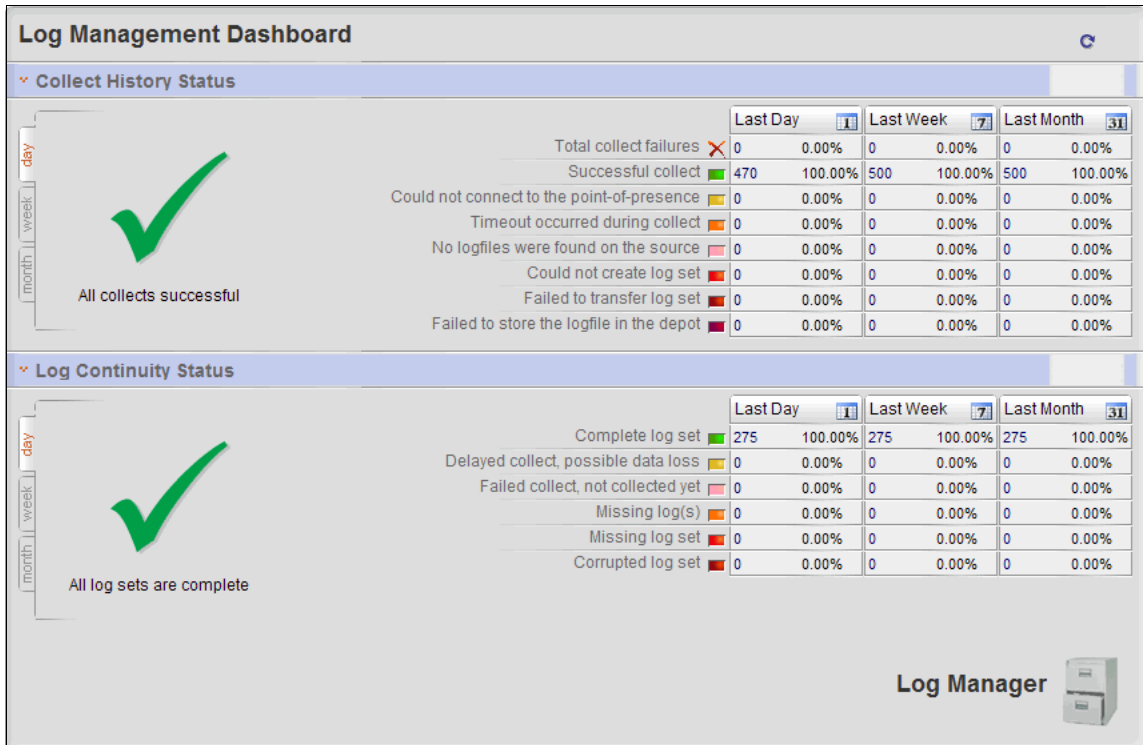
Log Management Dashboard

Collect History Status

day
week
month

All collects successful

| | Last Day 1 | | Last Week 7 | | Last Month 31 | |
|---|---|---|---|---|---|---|
| Total collect failures | 0 | 0.00% | 0 | 0.00% | 0 | 0.00% |
| Successful collect | 470 | 100.00% | 500 | 100.00% | 500 | 100.00% |
| Could not connect to the point-of-presence | 0 | 0.00% | 0 | 0.00% | 0 | 0.00% |
| Timeout occurred during collect | 0 | 0.00% | 0 | 0.00% | 0 | 0.00% |
| No logfiles were found on the source | 0 | 0.00% | 0 | 0.00% | 0 | 0.00% |
| Could not create log set | 0 | 0.00% | 0 | 0.00% | 0 | 0.00% |
| Failed to transfer log set | 0 | 0.00% | 0 | 0.00% | 0 | 0.00% |
| Failed to store the logfile in the depot | 0 | 0.00% | 0 | 0.00% | 0 | 0.00% |

Log Continuity Status

day
week
month

All log sets are complete

| | Last Day 1 | | Last Week 7 | | Last Month 31 | |
|---|---|---|---|---|---|---|
| Complete log set | 275 | 100.00% | 275 | 100.00% | 275 | 100.00% |
| Delayed collect, possible data loss | 0 | 0.00% | 0 | 0.00% | 0 | 0.00% |
| Failed collect, not collected yet | 0 | 0.00% | 0 | 0.00% | 0 | 0.00% |
| Missing log(s) | 0 | 0.00% | 0 | 0.00% | 0 | 0.00% |
| Missing log set | 0 | 0.00% | 0 | 0.00% | 0 | 0.00% |
| Corrupted log set | 0 | 0.00% | 0 | 0.00% | 0 | 0.00% |

Log Manager